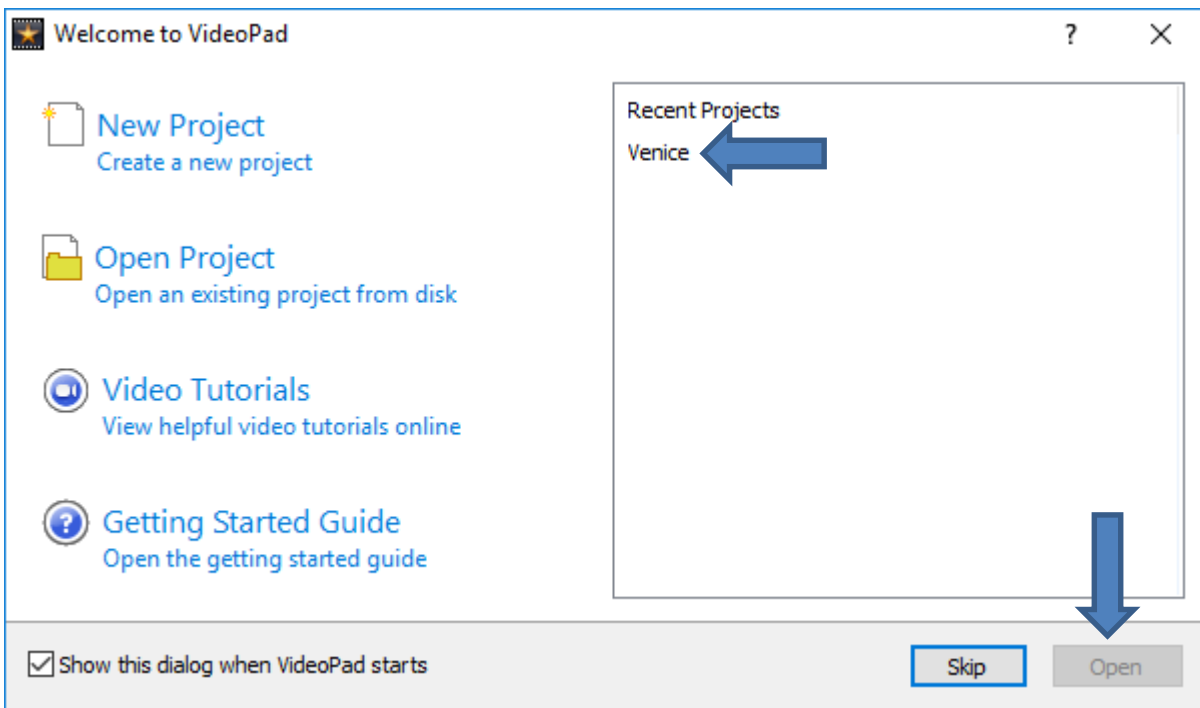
Welcome to VideoPad

?

New Project
Create a new project

Open Project
Open an existing project from disk

Video Tutorials
View helpful video tutorials online

Getting Started Guide
Open the getting started guide

Recent Projects
Venice

Show this dialog when VideoPad starts

Skip

Open